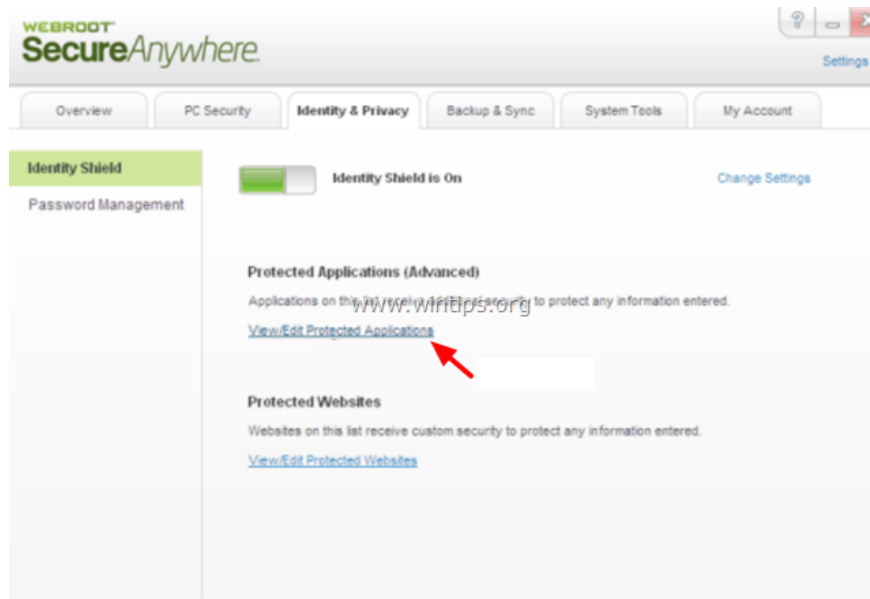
WEBROOT
SecureAnywhere

?

Settings

Overview
PC Security
Identity & Privacy
Backup & Sync
System Tools
My Account

Identity Shield
Password Management

Identity Shield is On

Change Settings

Protected Applications (Advanced)

Applications on this list receive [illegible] to protect any information entered.

www.wintips.org

View/Edit Protected Applications

Protected Websites

Websites on this list receive custom security to protect any information entered.

View/Edit Protected Websites